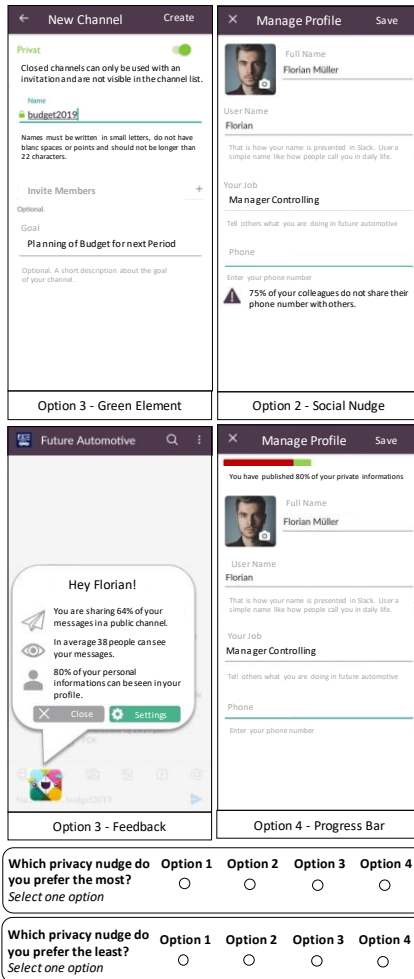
← New Channel Create

Privat

Closed channels can only be used with an invitation and are not visible in the channel list.

Name

budget2019

Names must be written in small letters, do not have blanc spaces or points and should not be longer than 22 characters.

Invite Members +

Optional.

Goal

Planning of Budget for next Period

Optional. A short description about the goal of your channel.

Option 3 - Green Element

× Manage Profile Save

Full Name

Florian Müller

User Name

Florian

That is how your name is presented in Slack. User a simple name like how people call you in daily life.

Your Job

Manager Controlling

Tell others what you are doing in future automotive

Phone

Enter your phone number

75% of your colleagues do not share their phone number with others.

Option 2 - Social Nudge

Future Automotive

Hey Florian!

You are sharing 64% of your messages in a public channel.

In average 38 people can see your messages.

80% of your personal informations can be seen in your profile.

Close Settings

Option 3 - Feedback

× Manage Profile Save

You have published 80% of your private informations

Full Name

Florian Müller

User Name

Florian

That is how your name is presented in Slack. User a simple name like how people call you in daily life.

Your Job

Manager Controlling

Tell others what you are doing in future automotive

Phone

Enter your phone number

Option 4 - Progress Bar

| Which privacy nudge do you prefer the most? *Select one option* | Option 1 | Option 2 | Option 3 | Option 4 |
|---|---|---|---|---|
| | ○ | ○ | ○ | ○ |

| Which privacy nudge do you prefer the least? *Select one option* | Option 1 | Option 2 | Option 3 | Option 4 |
|---|---|---|---|---|
| | ○ | ○ | ○ | ○ |